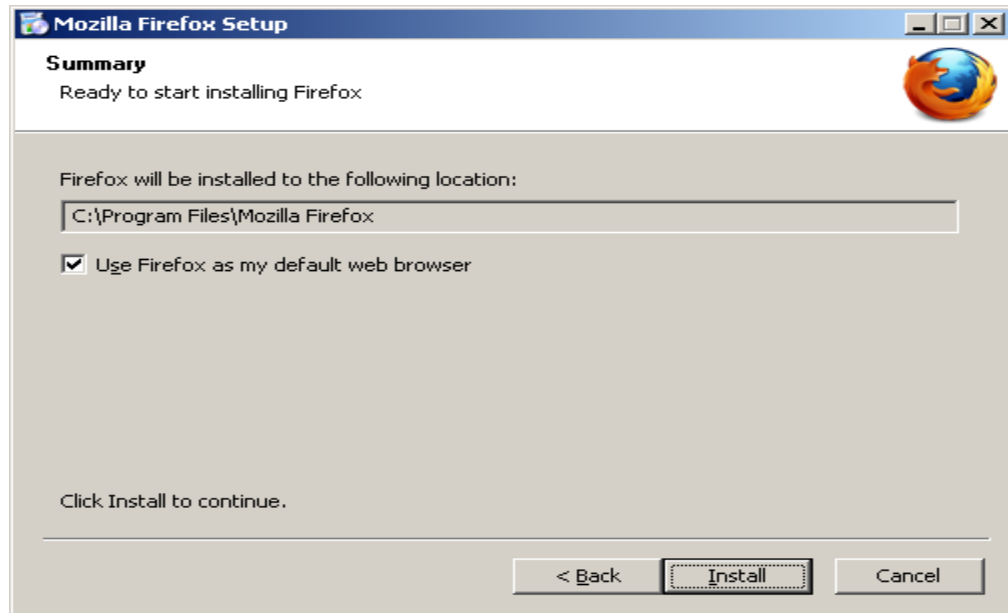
Mozilla Firefox Setup

Summary
Ready to start installing Firefox

Firefox will be installed to the following location:

C:\Program Files\Mozilla Firefox

Use Firefox as my default web browser

Click Install to continue.

< Back
Install
Cancel